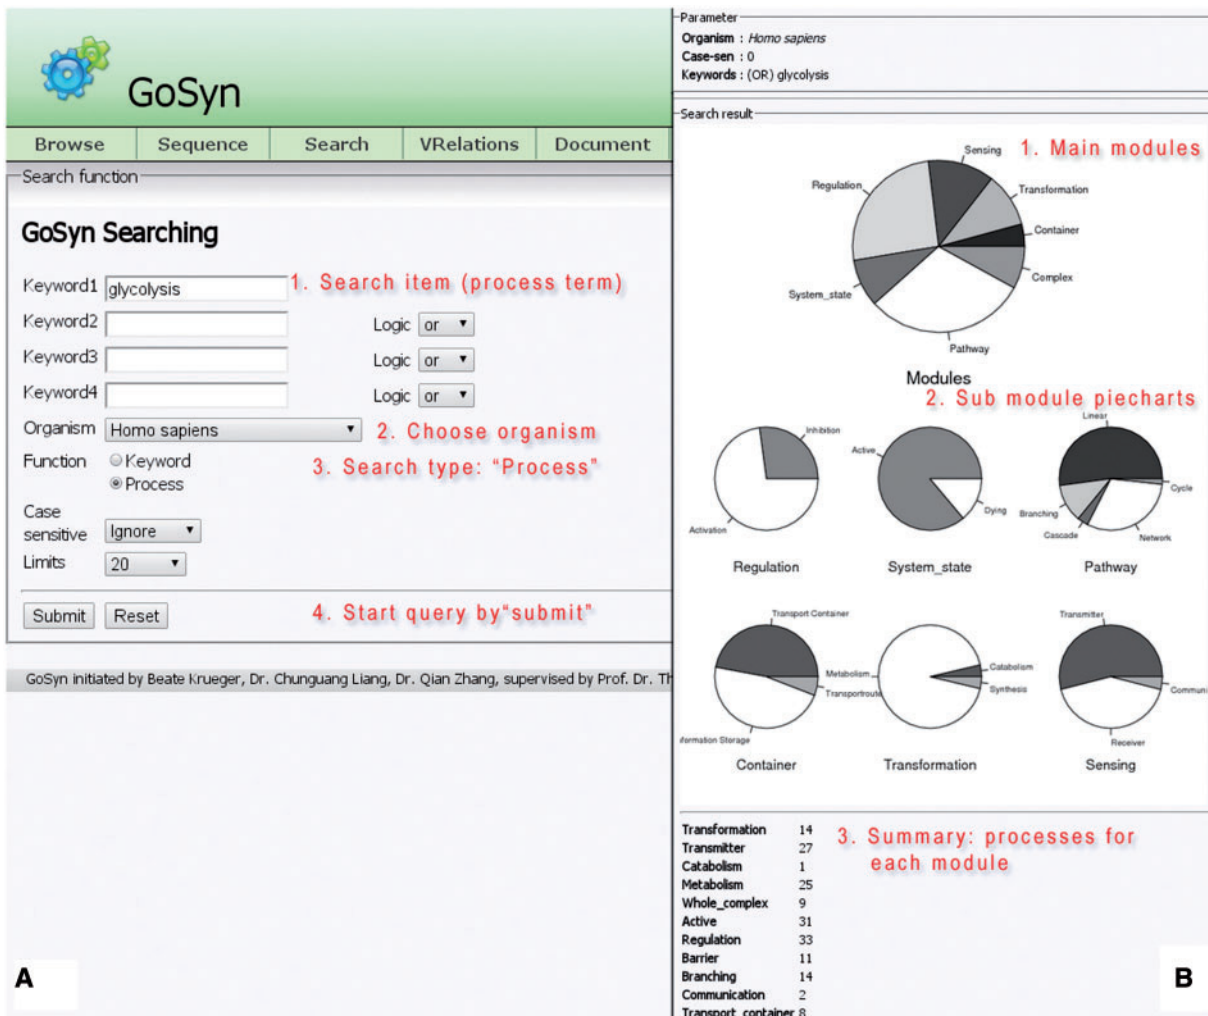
GoSyn

Browse | Sequence | Search | VRelations | Document

Search function

GoSyn Searching

Keyword1 glycolysis 1. Search item (process term)

Keyword2 Logic or

Keyword3 Logic or

Keyword4 Logic or

Organism Homo sapiens 2. Choose organism

Function Keyword Process 3. Search type: "Process"

Case sensitive Ignore

Limits 20

Submit Reset 4. Start query by"submit"

GoSyn initiated by Beate Krueger, Dr. Chunguang Liang, Dr. Qian Zhang, supervised by Prof. Dr. Th

A

Parameter
Organism : Homo sapiens
Case-sen : 0
Keywords : (OR) glycolysis

Search result

1. Main modules

Sensing
Regulation
Transformation
Container
Complex
System_state
Pathway

Modules

2. Sub module piecharts

Inhibition
Activation
Regulation

Active
Dying
System_state

Linear
Cycle
Branching
Cascade
Network
Pathway

Transport Container
Metabolism
Transportroute
formation Storage
Container

Catabolism
Synthesis
Transformation

Transmitter
Communi
Receiver
Sensing

| | |
|---|---|
| Transformation | 14 |
| Transmitter | 27 |
| Catabolism | 1 |
| Metabolism | 25 |
| Whole_complex | 9 |
| Active | 31 |
| Regulation | 33 |
| Barrier | 11 |
| Branching | 14 |
| Communication | 2 |
| Transport_container | 8 |

3. Summary: processes for each module

B